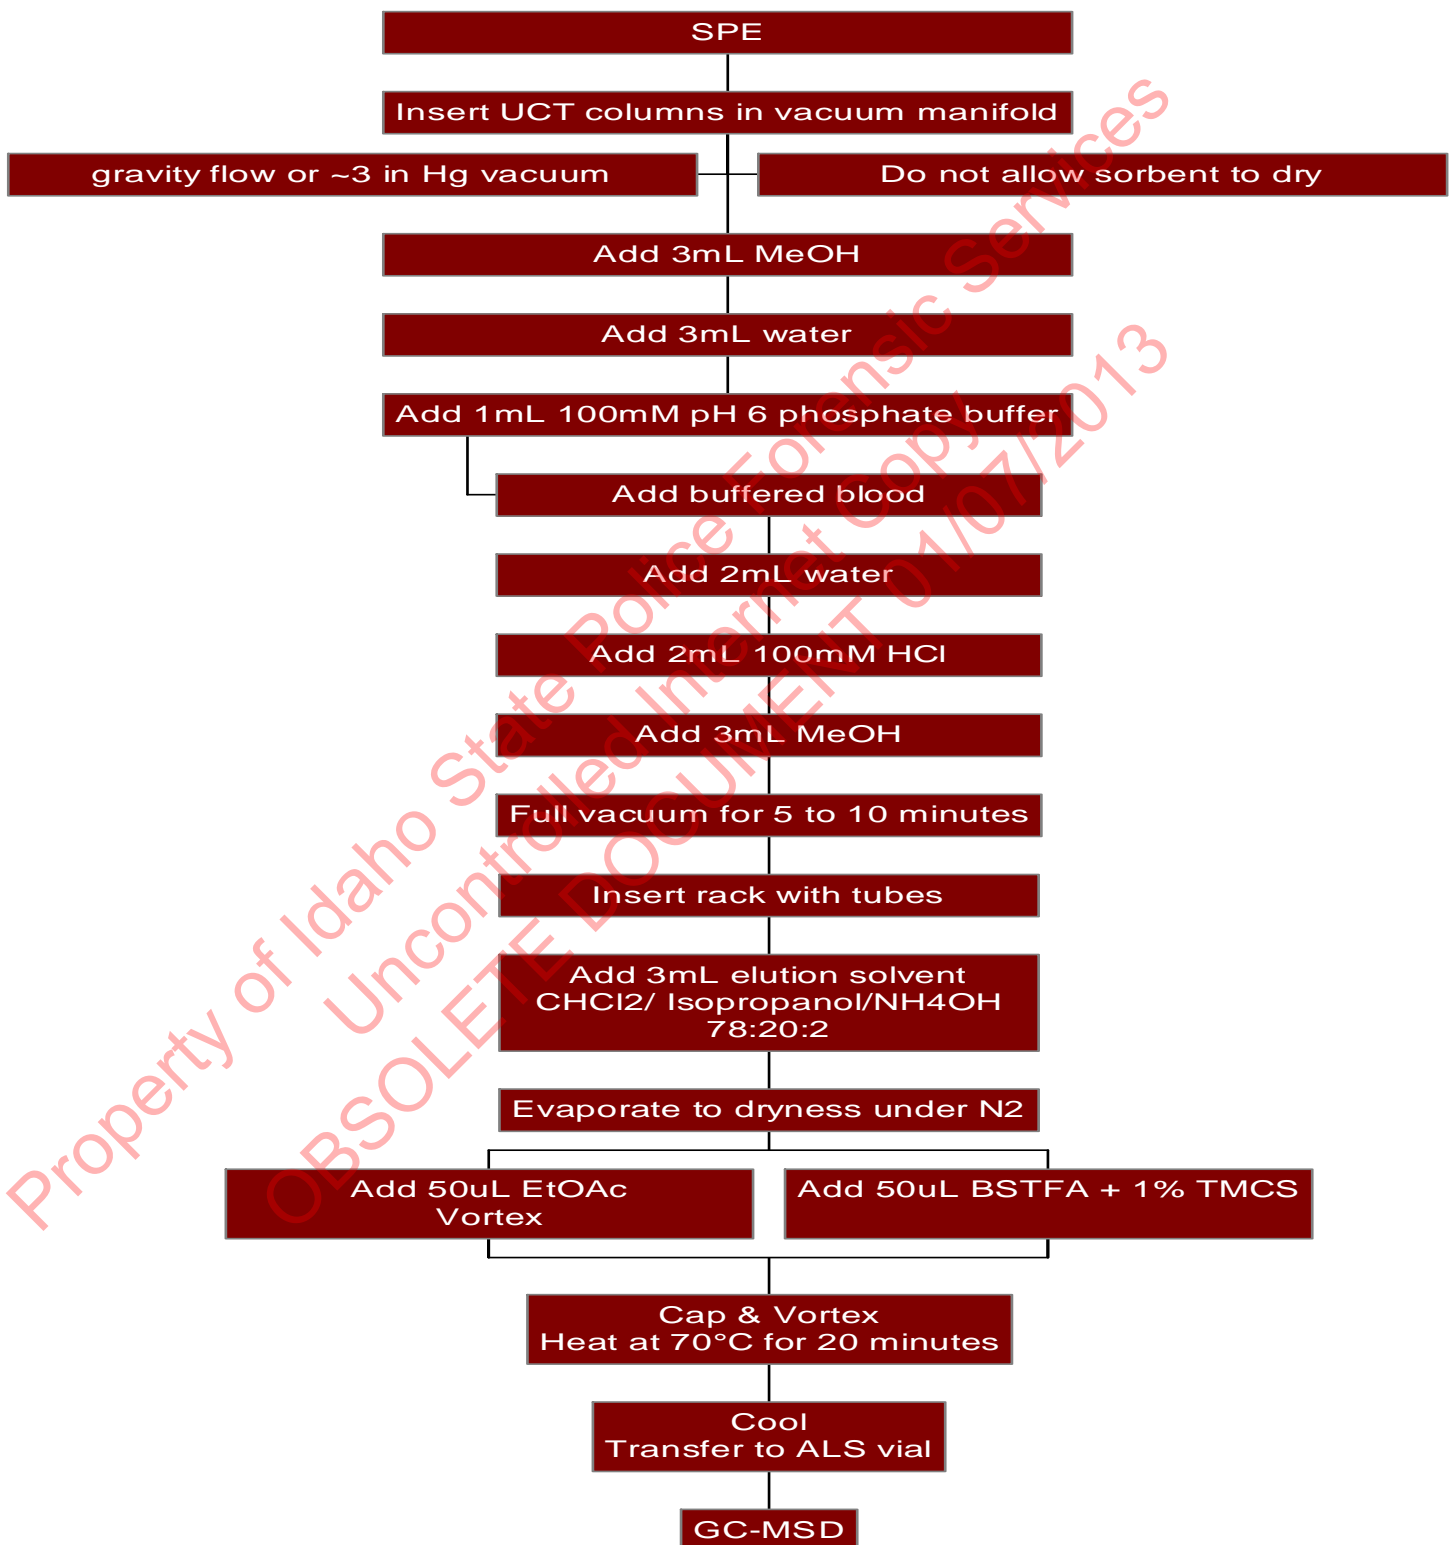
SPE

Insert UCT columns in vacuum manifold

gravity flow or ~3 in Hg vacuum

Do not allow sorbent to dry

Add 3mL MeOH

Add 3mL water

Add 1mL 100mM pH 6 phosphate buffer

Add buffered blood

Add 2mL water

Add 2mL 100mM HCl

Add 3mL MeOH

Full vacuum for 5 to 10 minutes

Insert rack with tubes

Add 3mL elution solvent
CHCl2/ Isopropanol/NH4OH
78:20:2

Evaporate to dryness under N2

Add 50uL EtOAc
Vortex

Add 50uL BSTFA + 1% TMCS

Cap & Vortex
Heat at 70°C for 20 minutes

Cool
Transfer to ALS vial

GC-MSD

Property of Idaho State Police Forensic Services
Uncontrolled Internet Copy
OBSOLETE DOCUMENT 01/07/2013